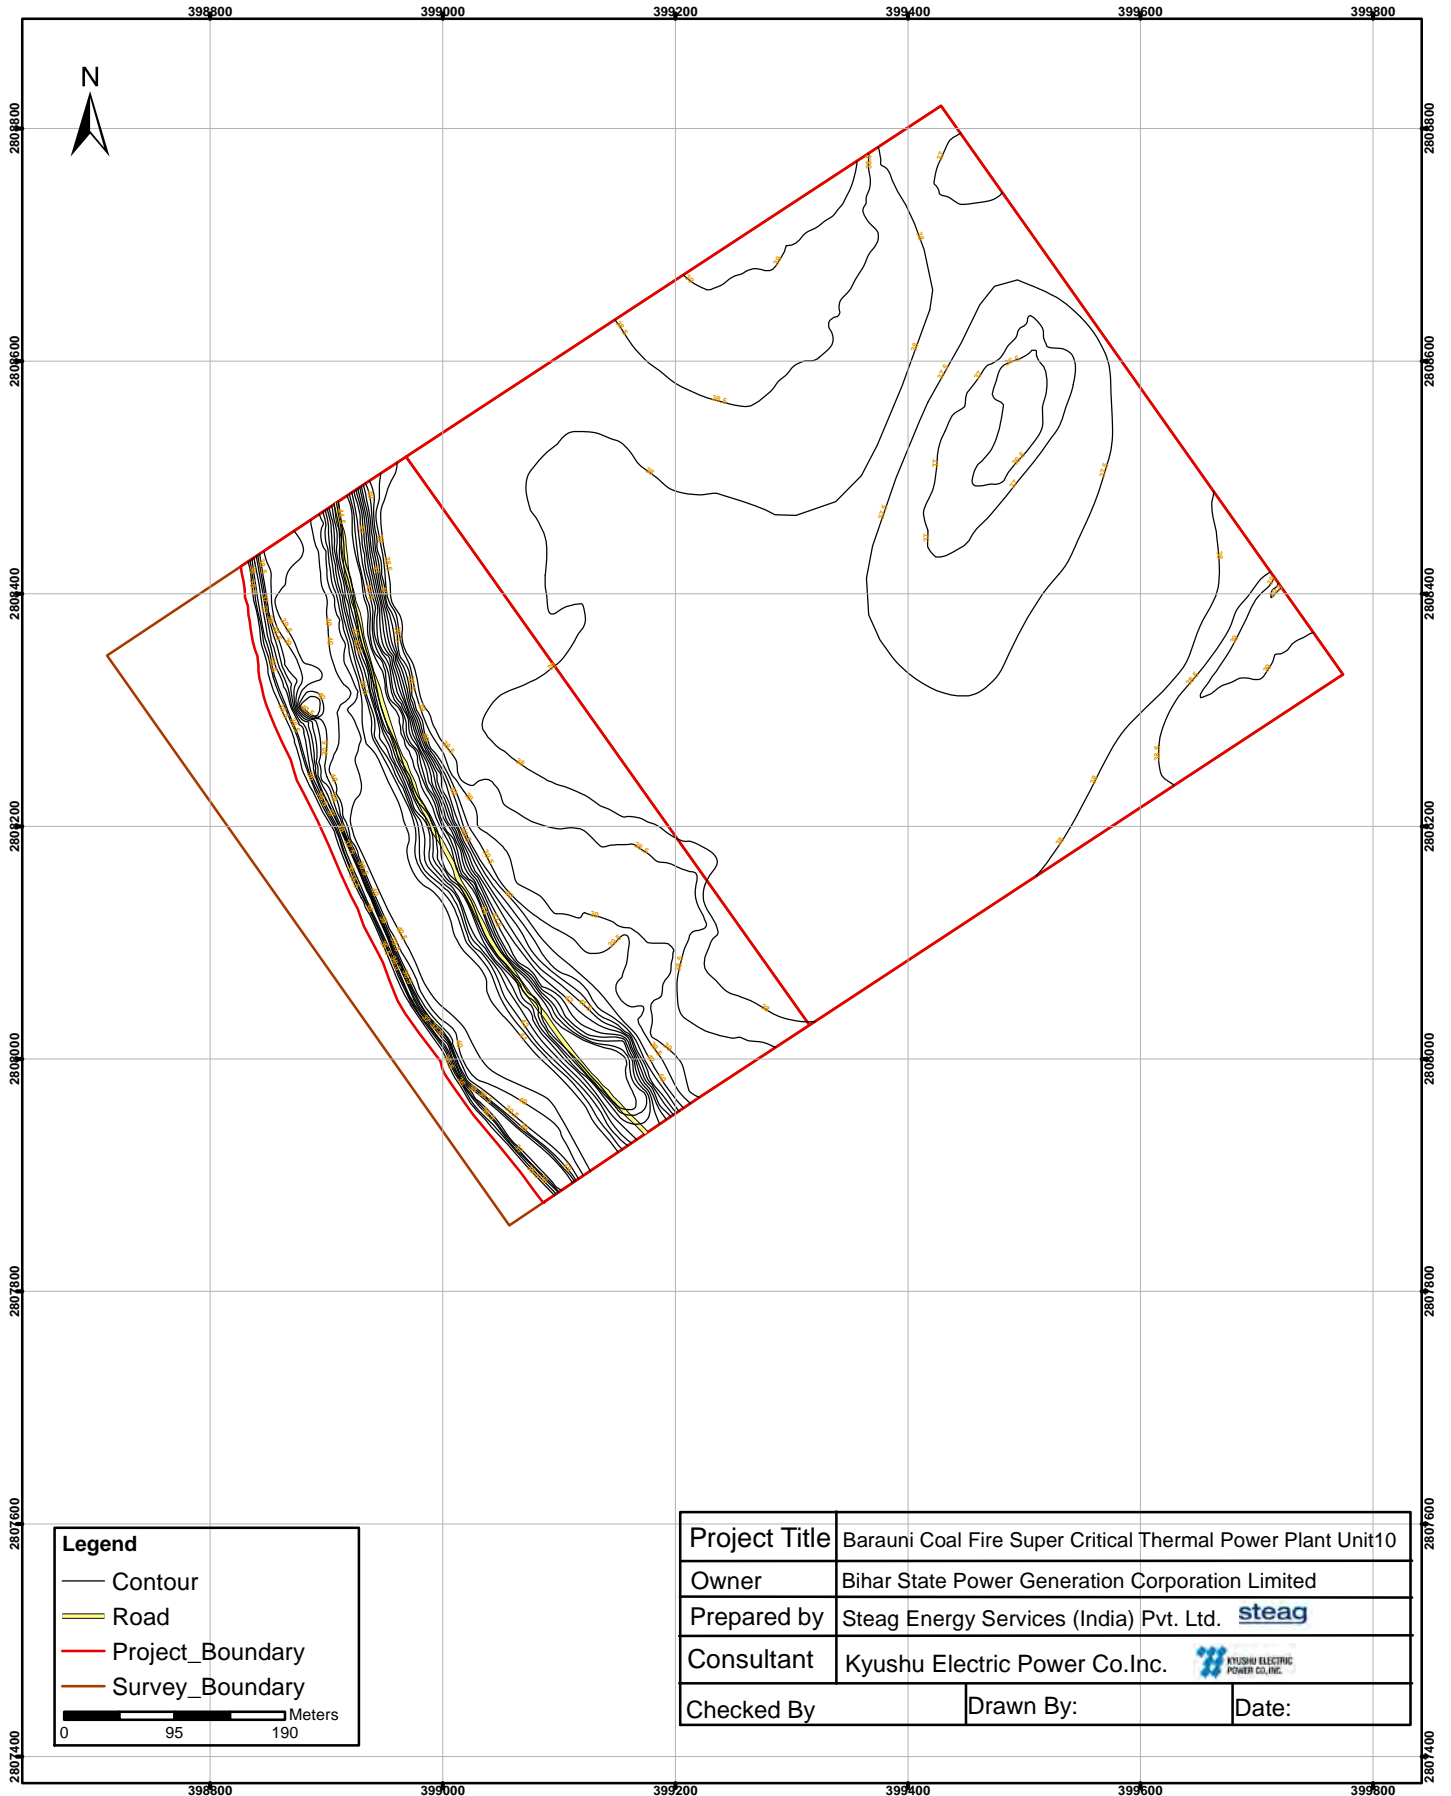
398800 399000 399200 399400 399600 399800

N

2808800 2808600 2808400 2808200 2808000 2807800 2807600 2807400

2808800 2808600 2808400 2808200 2808000 2807800 2807600 2807400

Legend
Contour
Road
Project_Boundary
Survey_Boundary
Meters
0 95 190

| Project Title | Barauni Coal Fire Super Critical Thermal Power Plant Unit10 | |
|---|---|---|
| Owner | Bihar State Power Generation Corporation Limited | |
| Prepared by | Steag Energy Services (India) Pvt. Ltd. steag | |
| Consultant | Kyushu Electric Power Co.Inc. KYUSHU ELECTRIC POWER CO.,INC. | |
| Checked By | Drawn By: | Date: |

398800 399000 399200 399400 399600 399800